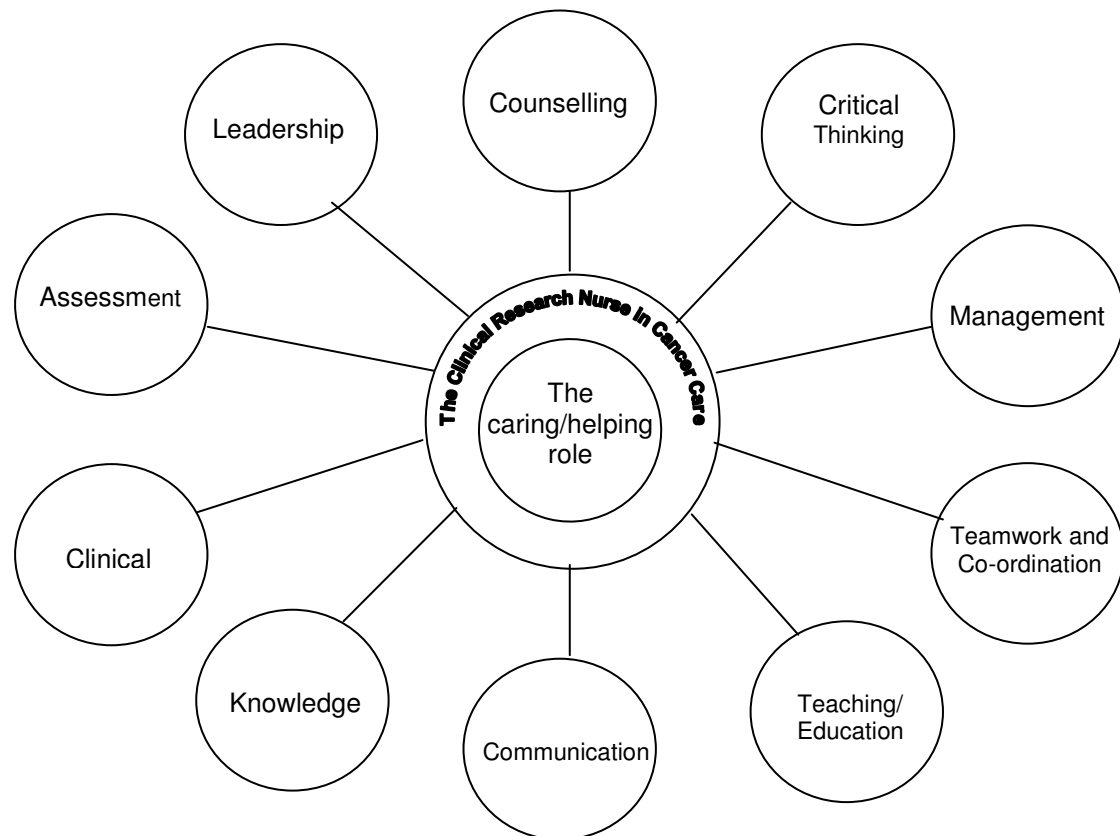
Counselling

Leadership

Critical Thinking

Assessment

The Clinical Research Nurse in Cancer Care

Management

The caring/helping role

Clinical

Teamwork and Co-ordination

Knowledge

Communication

Teaching/ Education